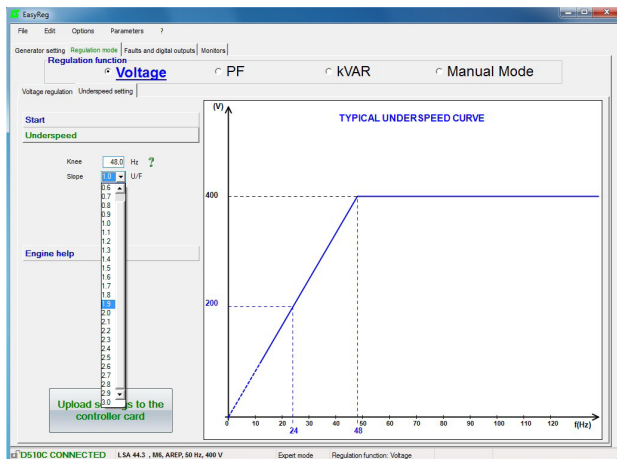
EasyReg

File Edit Options Parameters ?

Generator setting Regulation mode Faults and digital outputs Monitors

Regulation function

Voltage PF kVAR Manual Mode

Voltage regulation Underspeed setting

Start

Underspeed

Knee 48.0 Hz ?

Slope 1.0 U/F

0.6
0.7
0.8
0.9
1.0
1.1
1.2
1.3
1.4
1.5
1.6
1.7
1.8
1.9
2.0
2.1
2.2
2.3
2.4
2.5
2.6
2.7
2.8
2.9
3.0

Engine help

Upload s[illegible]s to the controller card

(V)

TYPICAL UNDERSPEED CURVE

400

200

0 10 20 24 30 40 48 50 60 70 80 90 100 110 120 f(Hz)

D510C CONNECTED LSA 44.3 , M6, AREP, 50 Hz, 400 V Expert mode Regulation function: Voltage